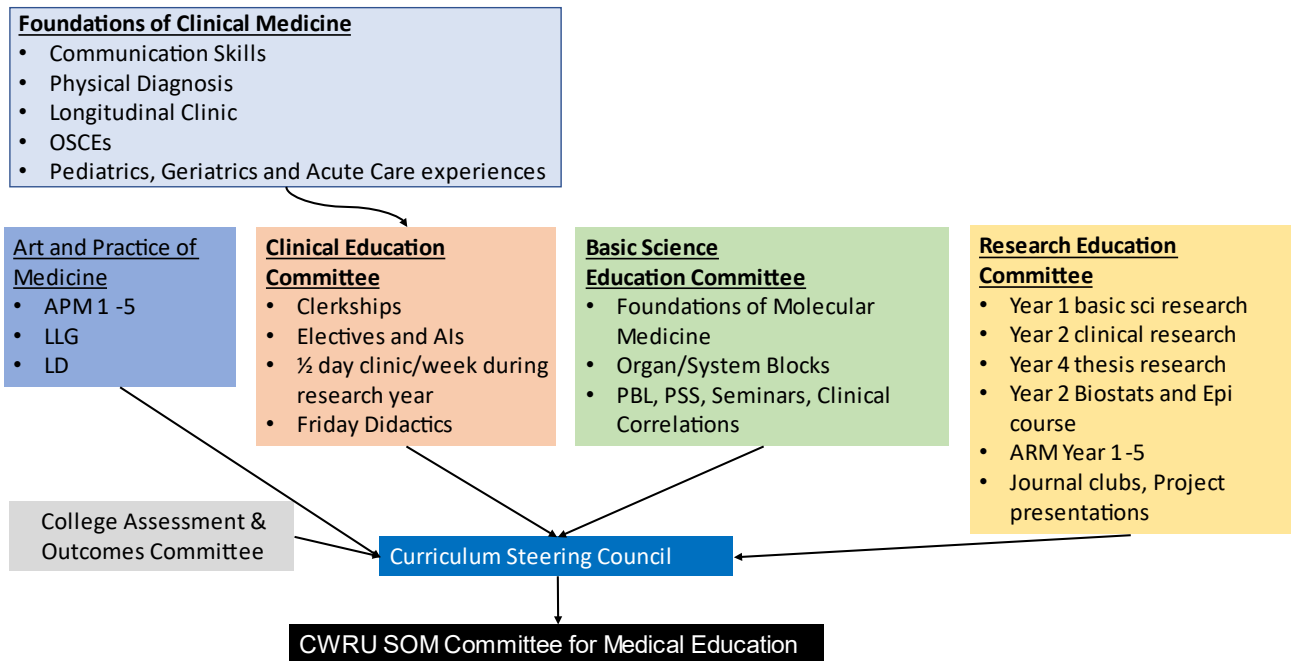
**Foundations of Clinical Medicine**
- Communication Skills
- Physical Diagnosis
- Longitudinal Clinic
- OSCEs
- Pediatrics, Geriatrics and Acute Care experiences

**Art and Practice of Medicine**
- APM 1 -5
- LLG
- LD

**Clinical Education Committee**
- Clerkships
- Electives and AIs
- ½ day clinic/week during research year
- Friday Didactics

**Basic Science Education Committee**
- Foundations of Molecular Medicine
- Organ/System Blocks
- PBL, PSS, Seminars, Clinical Correlations

**Research Education Committee**
- Year 1 basic sci research
- Year 2 clinical research
- Year 4 thesis research
- Year 2 Biostats and Epi course
- ARM Year 1 -5
- Journal clubs, Project presentations

College Assessment & Outcomes Committee

Curriculum Steering Council

CWRU SOM Committee for Medical Education